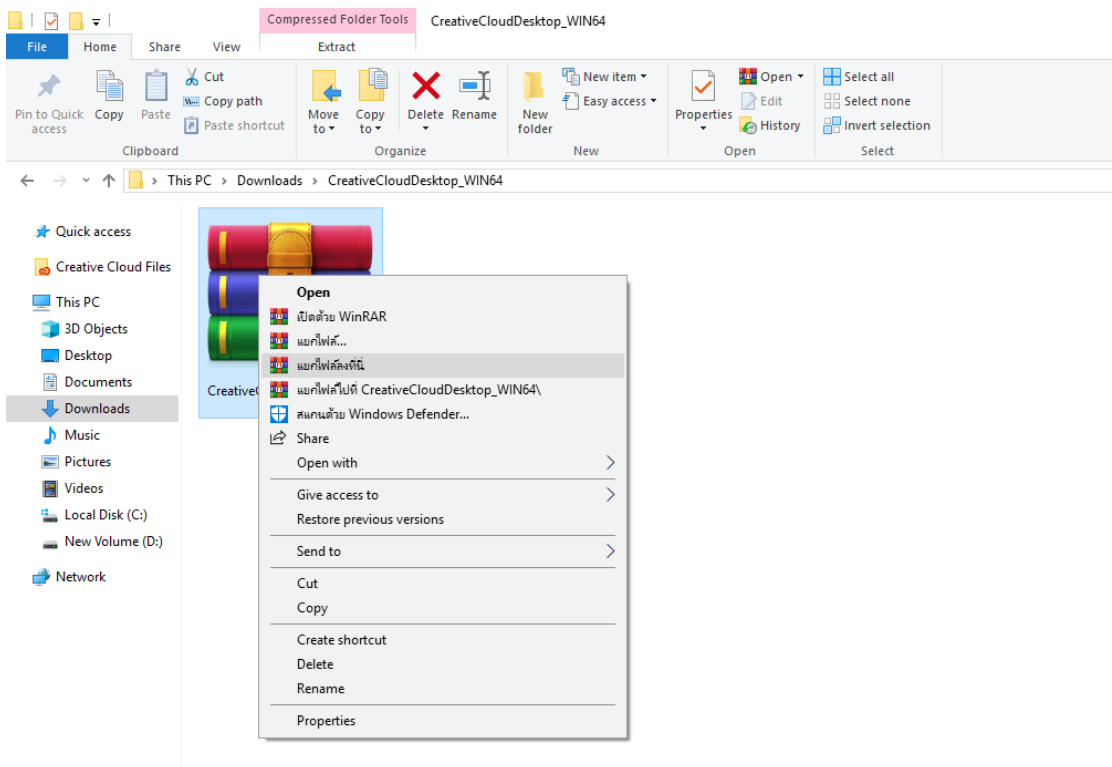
Compressed Folder Tools CreativeCloudDesktop_WIN64

File Home Share View Extract

Pin to Quick access Copy Paste Cut Copy path Paste shortcut
Clipboard

Move to Copy to Delete Rename
Organize

New folder New item Easy access
New

Properties Open Edit History
Open

Select all Select none Invert selection
Select

This PC > Downloads > CreativeCloudDesktop_WIN64

Quick access
Creative Cloud Files
This PC
3D Objects
Desktop
Documents
Downloads
Music
Pictures
Videos
Local Disk (C:)
New Volume (D:)
Network

CreativeC

Open
เปิดด้วย WinRAR
แยกไฟล์...
แยกไฟล์ลงที่นี่
แยกไฟล์ไปที่ CreativeCloudDesktop_WIN64\
สแกนด้วย Windows Defender...
Share
Open with
Give access to
Restore previous versions
Send to
Cut
Copy
Create shortcut
Delete
Rename
Properties